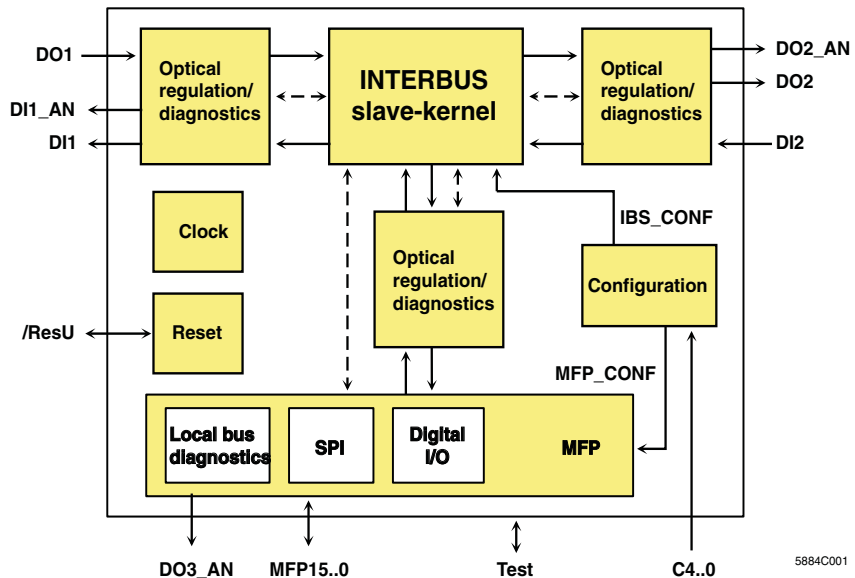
DO1

DI1_AN

DI1

Optical regulation/ diagnostics

INTERBUS slave-kernel

Optical regulation/ diagnostics

DO2_AN

DO2

DI2

Clock

IBS_CONF

Optical regulation/ diagnostics

Configuration

/ResU

Reset

MFP_CONF

Local bus diagnostics

SPI

Digital I/O

MFP

DO3_AN

MFP15..0

Test

C4..0

5884C001